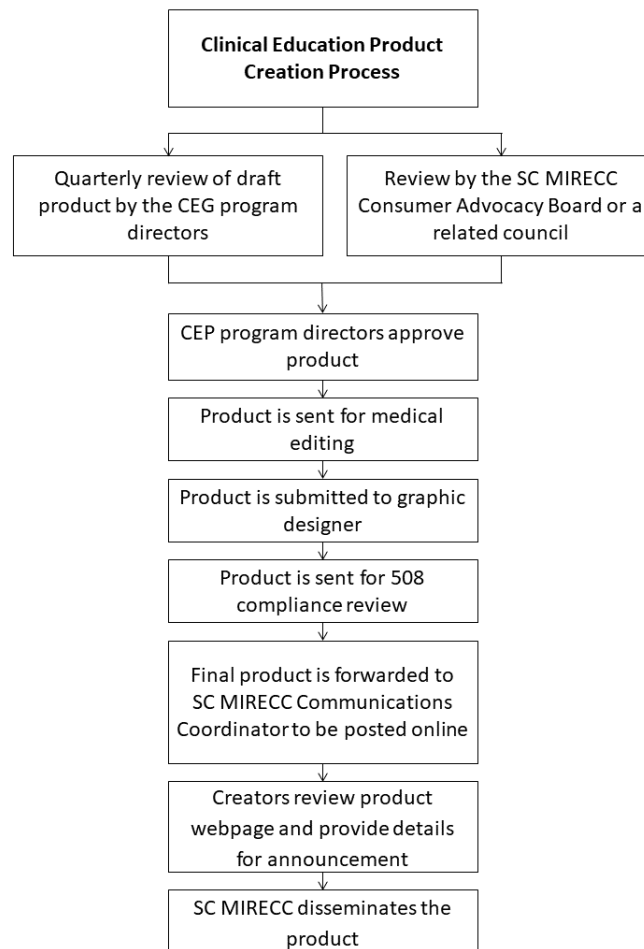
Clinical Education Product Creation Process

Quarterly review of draft product by the CEG program directors

Review by the SC MIRECC Consumer Advocacy Board or a related council

CEP program directors approve product

Product is sent for medical editing

Product is submitted to graphic designer

Product is sent for 508 compliance review

Final product is forwarded to SC MIRECC Communications Coordinator to be posted online

Creators review product webpage and provide details for announcement

SC MIRECC disseminates the product